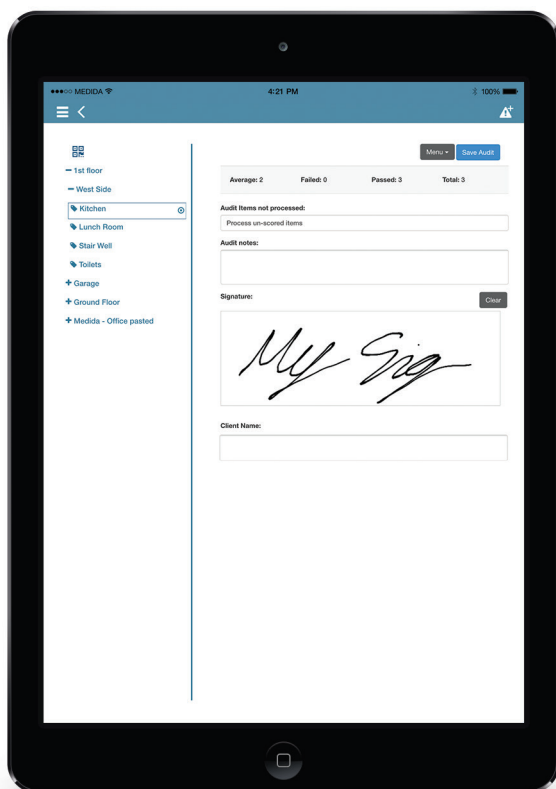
●●●○○ MEDIDA
4:21 PM
100%

− 1st floor
− West Side
Kitchen
Lunch Room
Stair Well
Toilets
+ Garage
+ Ground Floor
+ Medida - Office pasted

Menu
Save Audit

Average: 2
Failed: 0
Passed: 3
Total: 3

Audit Items not processed:
Process un-scored items

Audit notes:

Signature:
Clear

My Sig

Client Name: